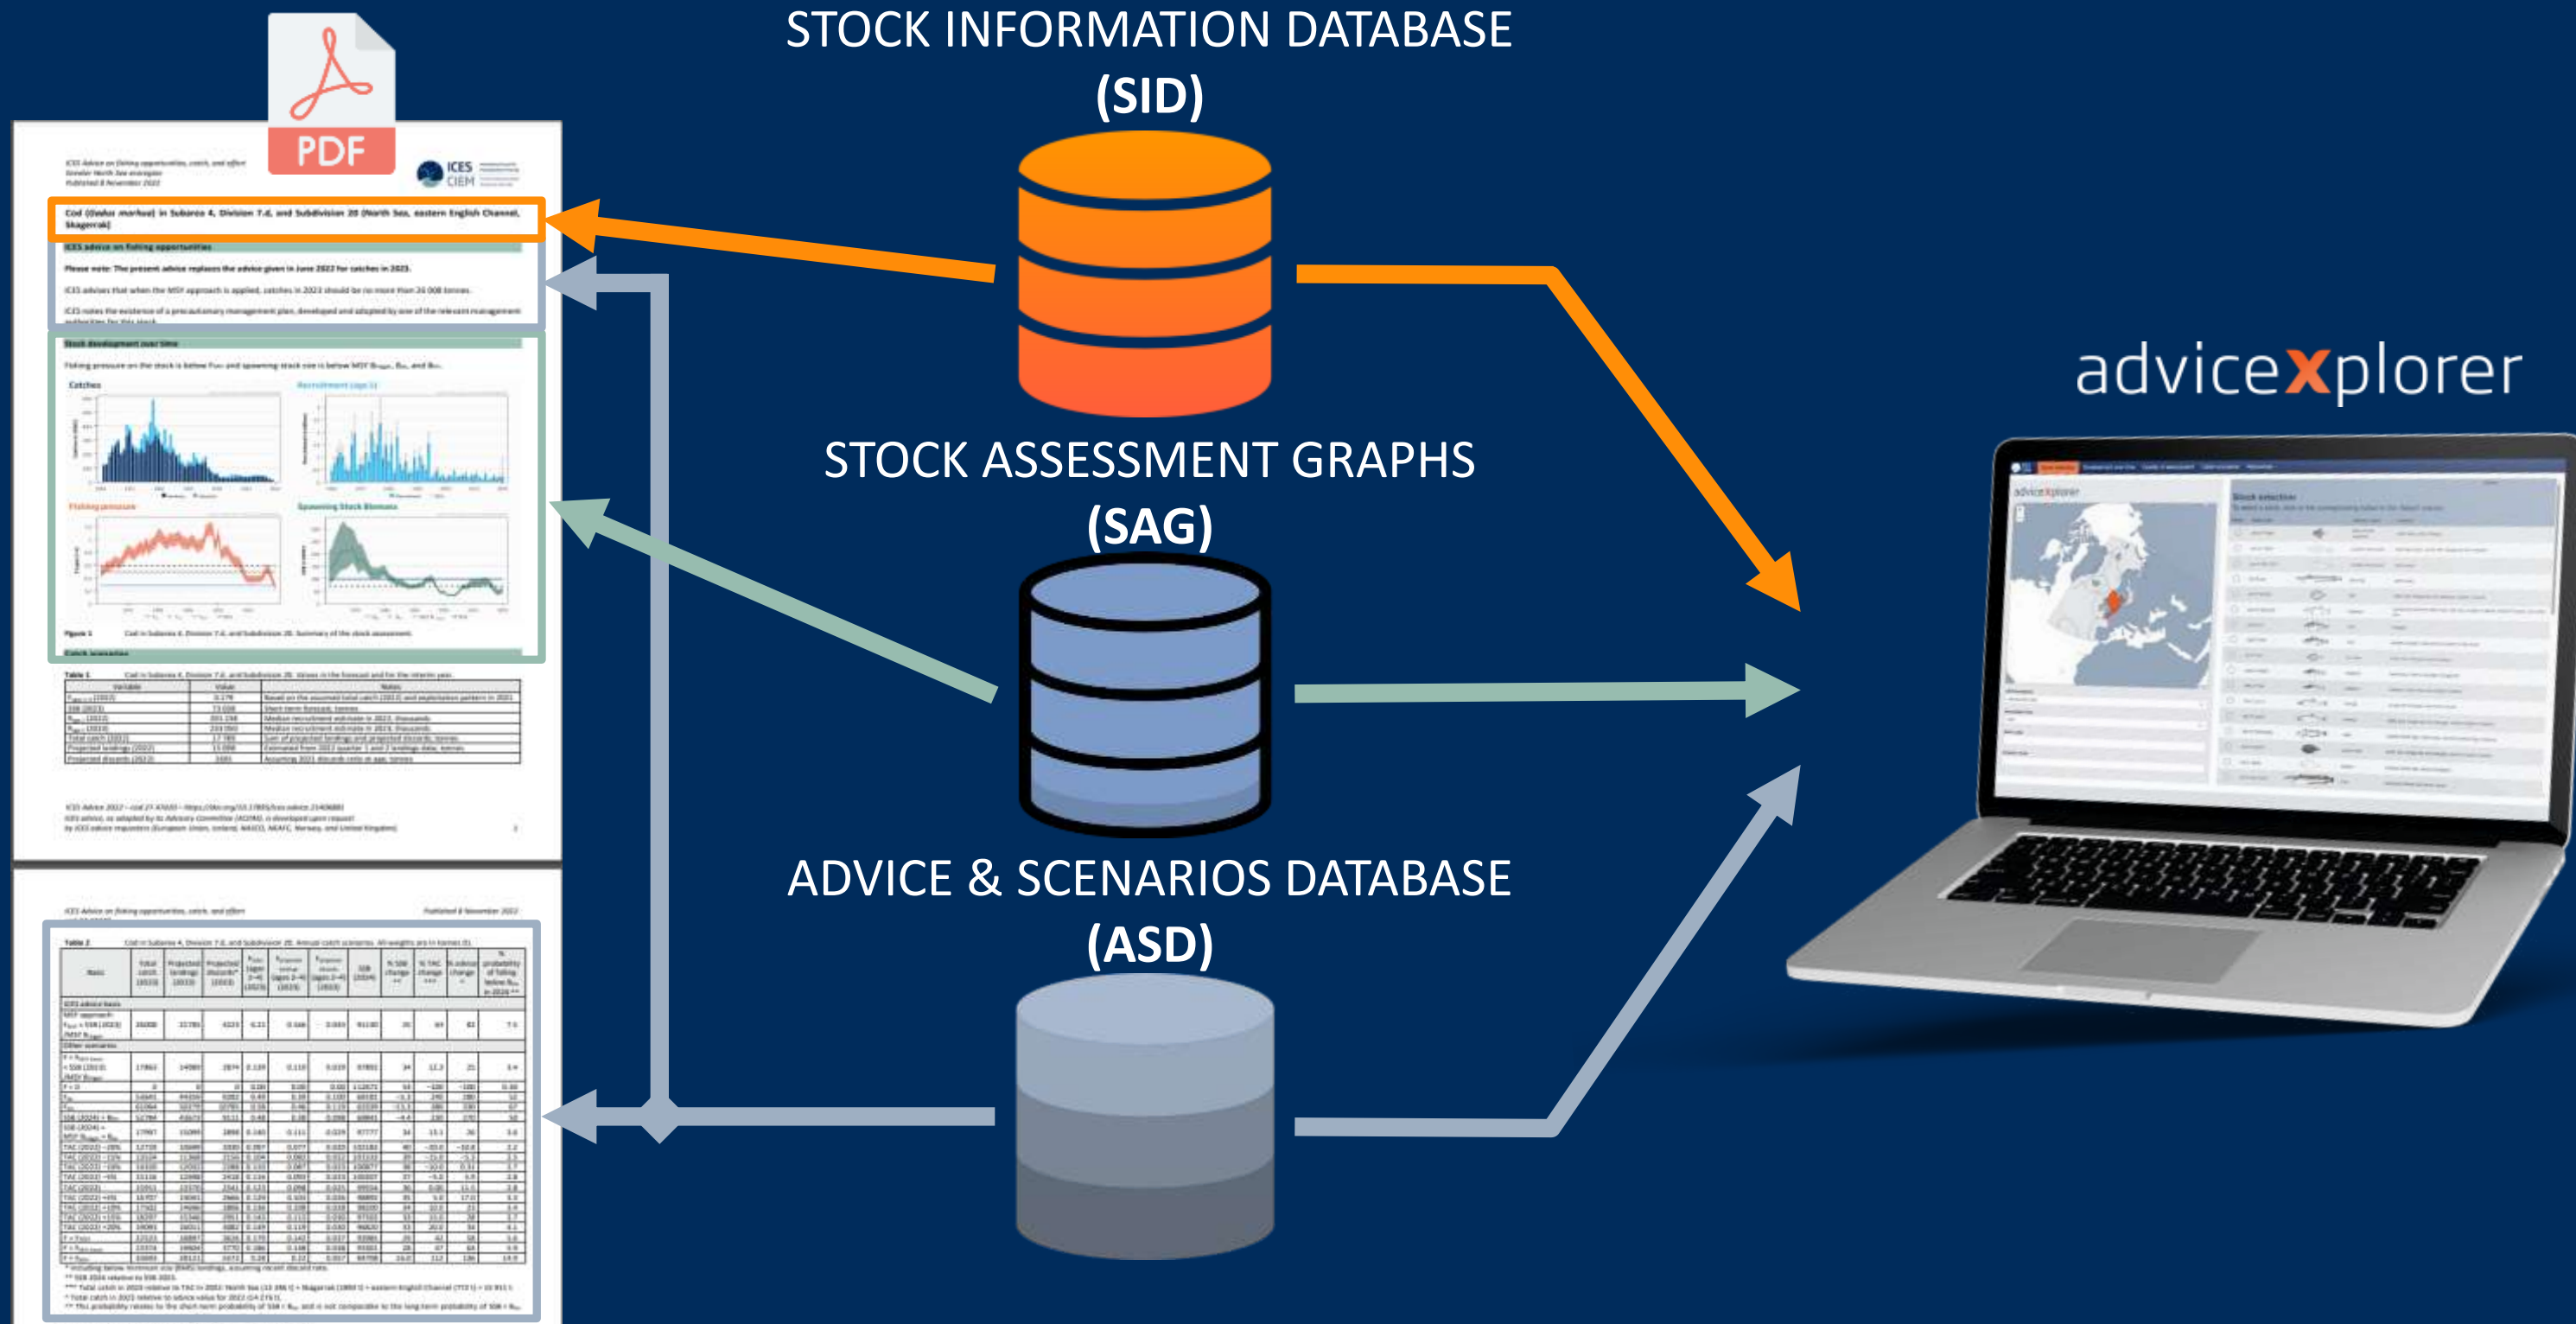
PDF

ICES Advice on fishing opportunities, catch, and effort
Greater North Sea ecoregion
Published 8 November 2022

ICES CIEM

Cod (Gadus morhua) in Subarea 4, Division 7.d, and Subdivision 20 (North Sea, eastern English Channel, Skagerrak)

ICES advice on fishing opportunities

Please note: The present advice replaces the advice given in June 2022 for catches in 2023.

ICES advises that when the MSY approach is applied, catches in 2023 should be no more than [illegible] tonnes.

ICES notes the existence of a precautionary management plan, developed and adopted by one of the relevant management authorities for this stock.

Stock development over time

Catches
Recruitment
Fishing pressure
Spawning Stock Biomass

Figure 1

Catch scenarios

Table 1

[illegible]

ICES Advice on fishing opportunities, catch, and effort
Published 8 November 2022

Table 2

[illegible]

STOCK INFORMATION DATABASE
(SID)

STOCK ASSESSMENT GRAPHS
(SAG)

ADVICE & SCENARIOS DATABASE
(ASD)

advicexplorer

advicexplorer
Stock selection